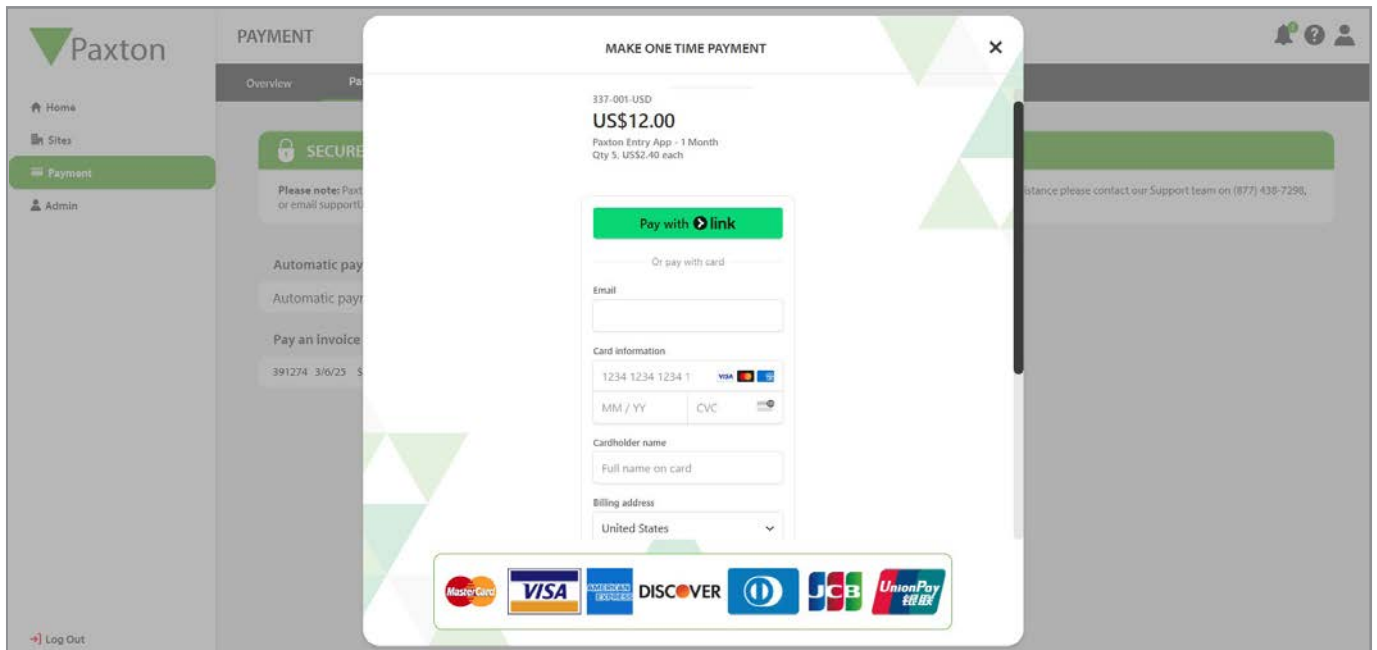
Paxton

Home
Sites
Payment
Admin

Log Out

PAYMENT

Overview Pa

SECURE

Please note: Paxt or email supportU

istance please contact our Support team on (877) 438-7298,

Automatic pay
Automatic payr

Pay an invoice
391274 3/6/25 $

MAKE ONE TIME PAYMENT

×

337-001-USD
US$12.00
Paxton Entry App - 1 Month
Qty 5, US$2.40 each

Pay with link

Or pay with card

Email

Card information
1234 1234 1234 1
VISA
MM / YY
CVC

Cardholder name
Full name on card

Billing address
United States

MasterCard VISA AMERICAN EXPRESS DISCOVER JCB UnionPay 银联